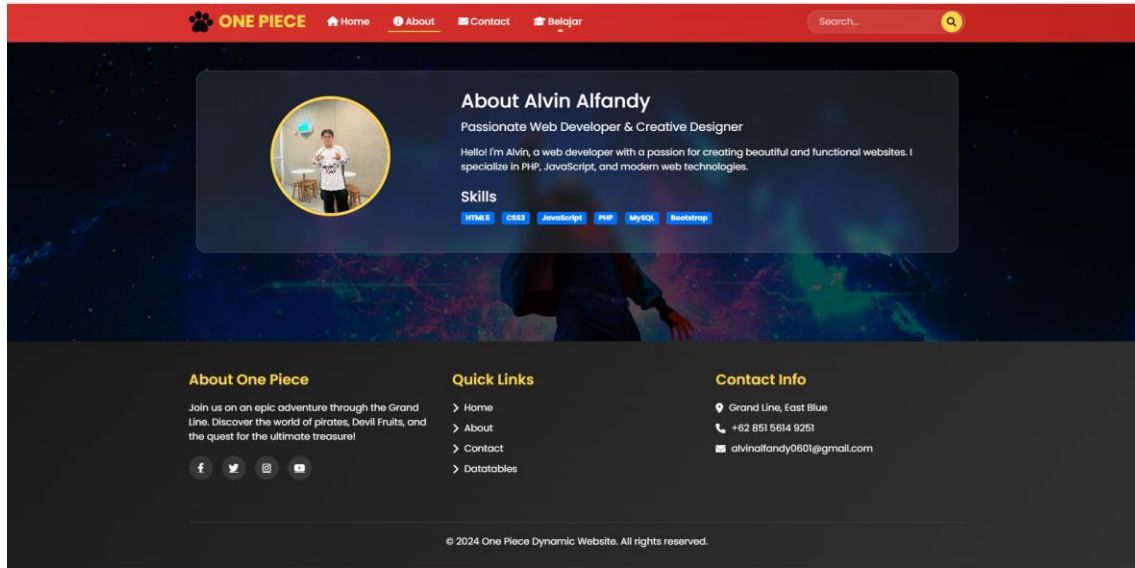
ONE PIECE Home About Contact Belajar

Search...

About Alvin Alfandy

Passionate Web Developer & Creative Designer

Hello! I'm Alvin, a web developer with a passion for creating beautiful and functional websites. I specialize in PHP, JavaScript, and modern web technologies.

Skills

HTML5 CSS3 JavaScript PHP MySQL Bootstrap

About One Piece

Join us on an epic adventure through the Grand Line. Discover the world of pirates, Devil Fruits, and the quest for the ultimate treasure!

Quick Links

Home
About
Contact
Datatables

Contact Info

Grand Line, East Blue
+62 851 5614 9251
alvinalfandy0601@gmail.com

© 2024 One Piece Dynamic Website. All rights reserved.